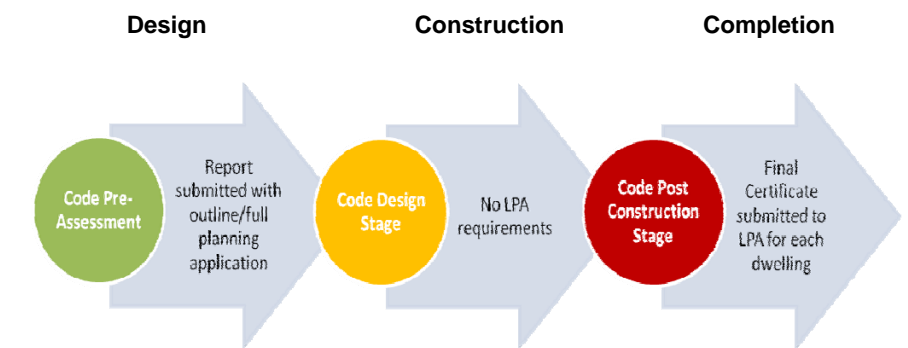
Design

Construction

Completion

Code Pre-Assessment

Report submitted with outline/full planning application

Code Design Stage

No LPA requirements

Code Post Construction Stage

Final Certificate submitted to LPA for each dwelling